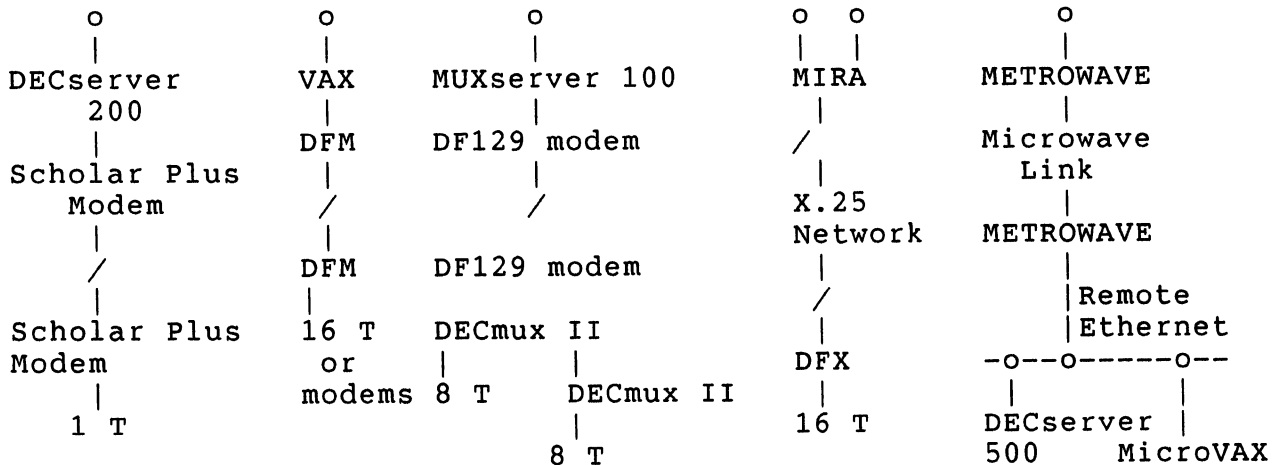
```
    o              o      o                o  o         o
    |              |      |                |  |         |
DECserver         VAX    MUXserver 100     MIRA        METROWAVE
   200             |      |                |            |
    |             DFM    DF129 modem       /          Microwave
Scholar Plus       |      |                |            Link
   Modem           /      /               X.25          |
    |              |                      Network     METROWAVE
    /             DFM    DF129 modem       |            |
    |              |                       /            |Remote
Scholar Plus      16 T   DECmux II         |            |Ethernet
Modem              or    |        |       DFX        -o--o------o--
    |             modems 8 T     DECmux II  |           |          |
   1 T                            |       16 T        DECserver  |
                                 8 T                  500     MicroVAX
```